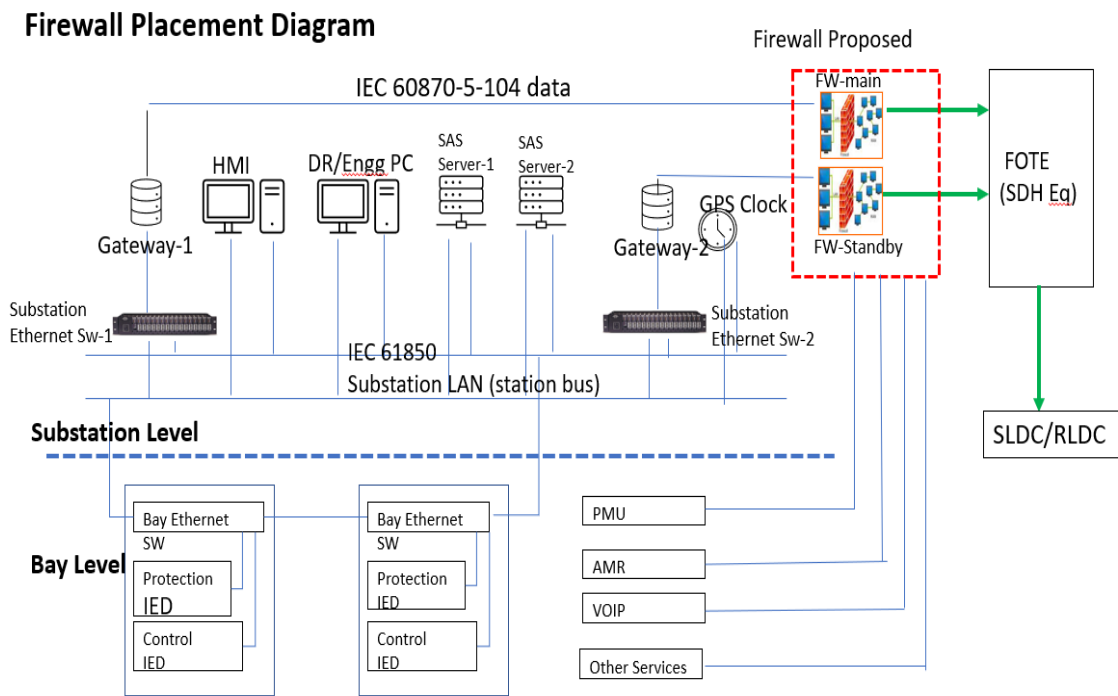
Firewall Placement Diagram

Firewall Proposed

IEC 60870-5-104 data

FW-main

FW-Standby

FOTE (SDH Eq)

HMI

DR/Engg PC

SAS Server-1

SAS Server-2

GPS Clock

Gateway-1

Gateway-2

Substation Ethernet Sw-1

Substation Ethernet Sw-2

IEC 61850 Substation LAN (station bus)

Substation Level

SLDC/RLDC

Bay Level

Bay Ethernet SW

Protection IED

Control IED

Bay Ethernet SW

Protection IED

Control IED

PMU

AMR

VOIP

Other Services